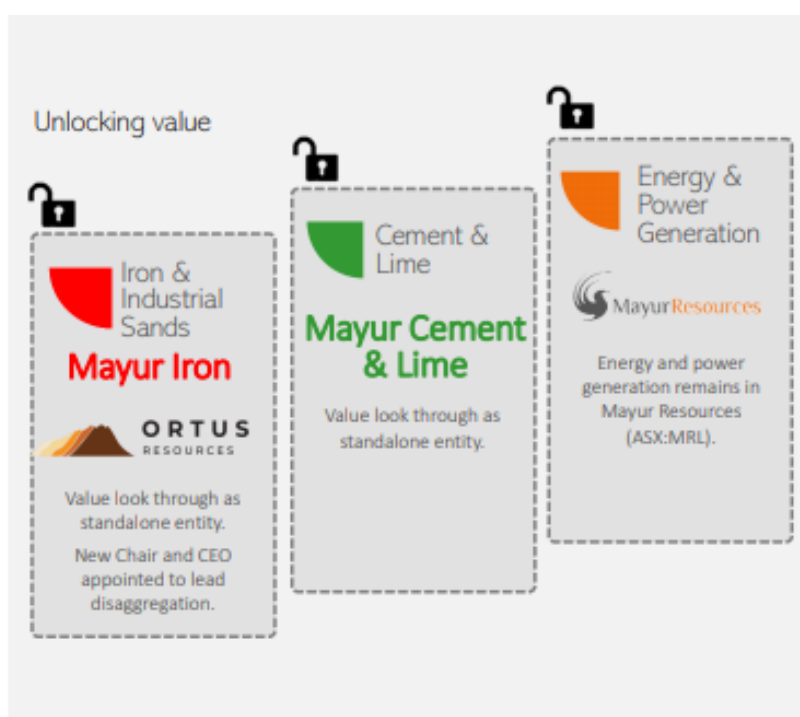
Unlocking value

Iron & Industrial Sands

Mayur Iron

ORTUS RESOURCES

Value look through as standalone entity.

New Chair and CEO appointed to lead disaggregation.

Cement & Lime

Mayur Cement & Lime

Value look through as standalone entity.

Energy & Power Generation

MayurResources

Energy and power generation remains in Mayur Resources (ASX:MRL).